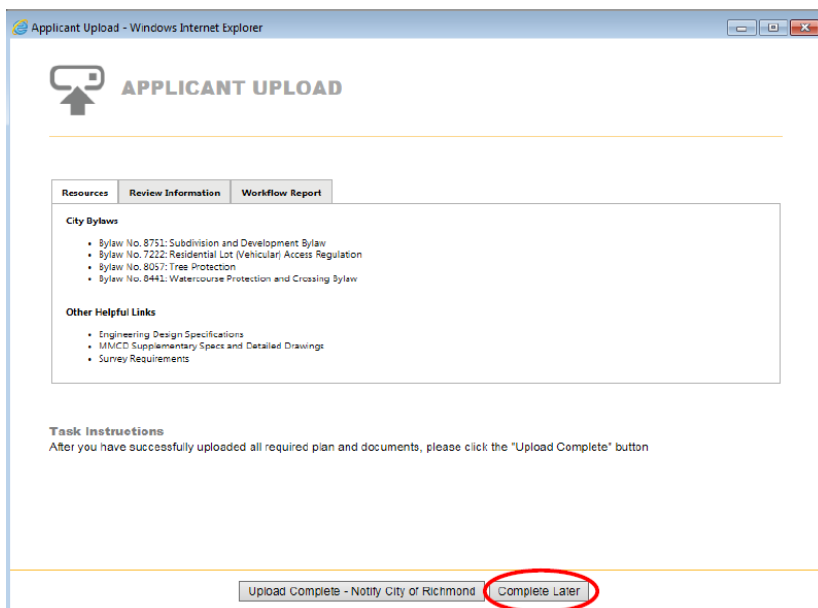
Applicant Upload - Windows Internet Explorer

APPLICANT UPLOAD

Resources | Review Information | Workflow Report

City Bylaws

- Bylaw No. 8751: Subdivision and Development Bylaw
- Bylaw No. 7222: Residential Lot (Vehicular) Access Regulation
- Bylaw No. 8057: Tree Protection
- Bylaw No. 8441: Watercourse Protection and Crossing Bylaw

Other Helpful Links

- Engineering Design Specifications
- MMCD Supplementary Specs and Detailed Drawings
- Survey Requirements

Task Instructions
After you have successfully uploaded all required plan and documents, please click the "Upload Complete" button

Upload Complete - Notify City of Richmond | Complete Later